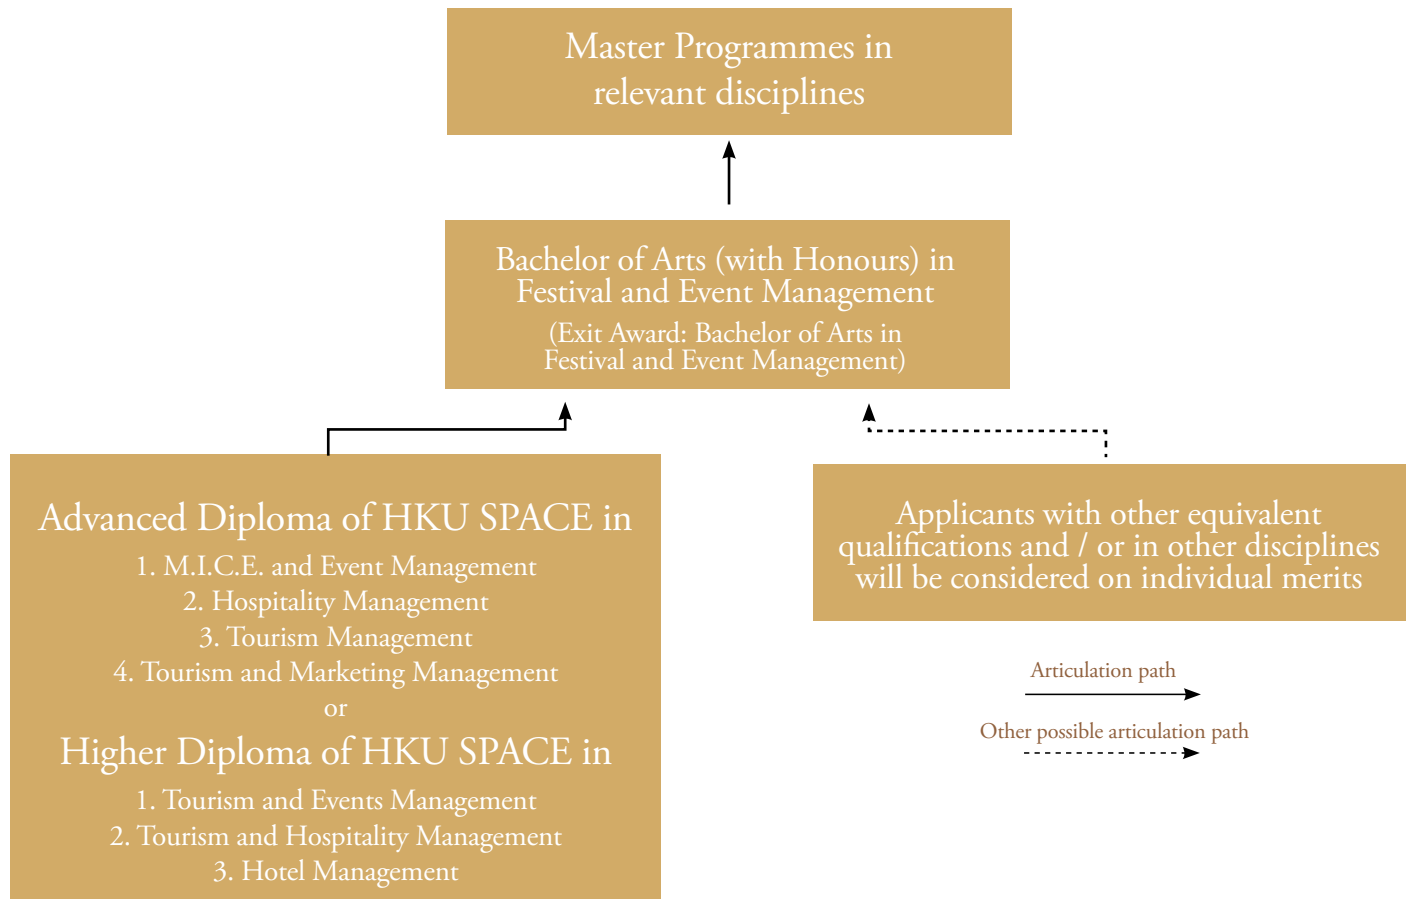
Master Programmes in relevant disciplines

Bachelor of Arts (with Honours) in Festival and Event Management

(Exit Award: Bachelor of Arts in Festival and Event Management)

Advanced Diploma of HKU SPACE in

1. M.I.C.E. and Event Management
2. Hospitality Management
3. Tourism Management
4. Tourism and Marketing Management

or

Higher Diploma of HKU SPACE in

1. Tourism and Events Management
2. Tourism and Hospitality Management
3. Hotel Management

Applicants with other equivalent qualifications and / or in other disciplines will be considered on individual merits

Articulation path

Other possible articulation path